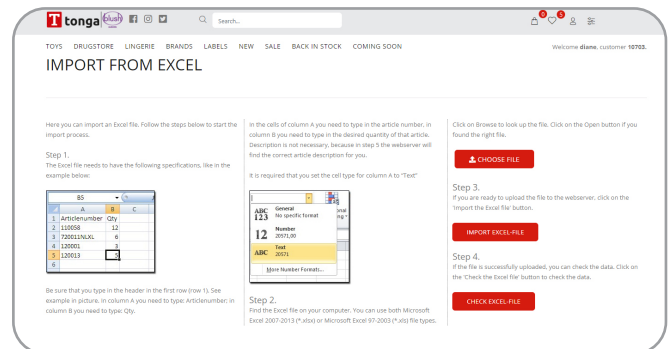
T tonga blush

Search...

0 0

TOYS DRUGSTORE LINGERIE BRANDS LABELS NEW SALE BACK IN STOCK COMING SOON

Welcome diane, customer 10703.

IMPORT FROM EXCEL

Here you can import an Excel file. Follow the steps below to start the import process.

Step 1.
The Excel file needs to have the following specifications, like in the example below:

| | A | B | C |
|---|---|---|---|
| 1 | Articlenumber | Qty | |
| 2 | 110058 | 12 | |
| 3 | 720011NLXL | 6 | |
| 4 | 120001 | 3 | |
| 5 | 120013 | 5 | |
| 6 | | | |

B5

Be sure that you type in the header in the first row (row 1). See example in picture. In column A you need to type: Articlenumber. In column B you need to type: Qty.

In the cells of column A you need to type in the article number, in column B you need to type in the desired quantity of that article. Description is not necessary, because in step 5 the webserver will find the correct article description for you.

It is required that you set the cell type for column A to "Text"

ABC 123 General
No specific format

12 Number
20571,00

ABC Text
20571

More Number Formats...

Step 2.
Find the Excel file on your computer. You can use both Microsoft Excel 2007-2013 (*.xlsx) or Microsoft Excel 97-2003 (*.xls) file types.

Click on Browse to look up the file. Click on the Open button if you found the right file.

CHOOSE FILE

Step 3.
If you are ready to upload the file to the webserver, click on the 'Import the Excel file' button.

IMPORT EXCEL-FILE

Step 4.
If the file is successfully uploaded, you can check the data. Click on the 'Check the Excel file' button to check the data.

CHECK EXCEL-FILE